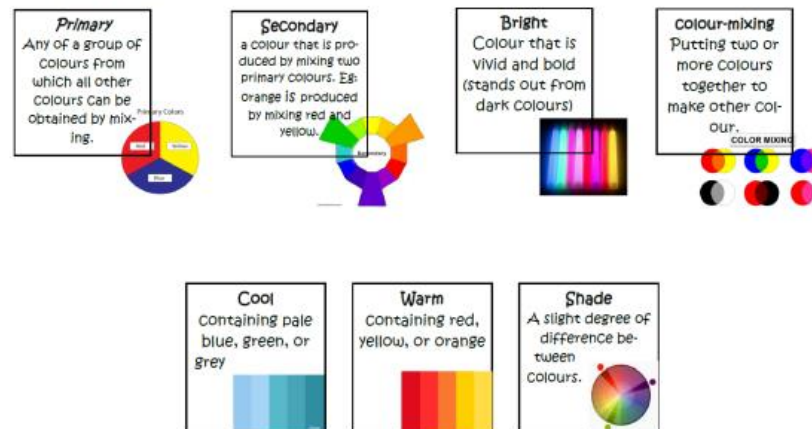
Primary
Any of a group of colours from which all other colours can be obtained by mixing.

Primary Colors
Red
Yellow
Blue

Secondary
a colour that is produced by mixing two primary colours. Eg: orange is produced by mixing red and yellow.

Secondary

Bright
Colour that is vivid and bold (stands out from dark colours)

colour-mixing
Putting two or more colours together to make other colour.

COLOR MIXING

Cool
containing pale blue, green, or grey

Warm
containing red, yellow, or orange

Shade
A slight degree of difference between colours.